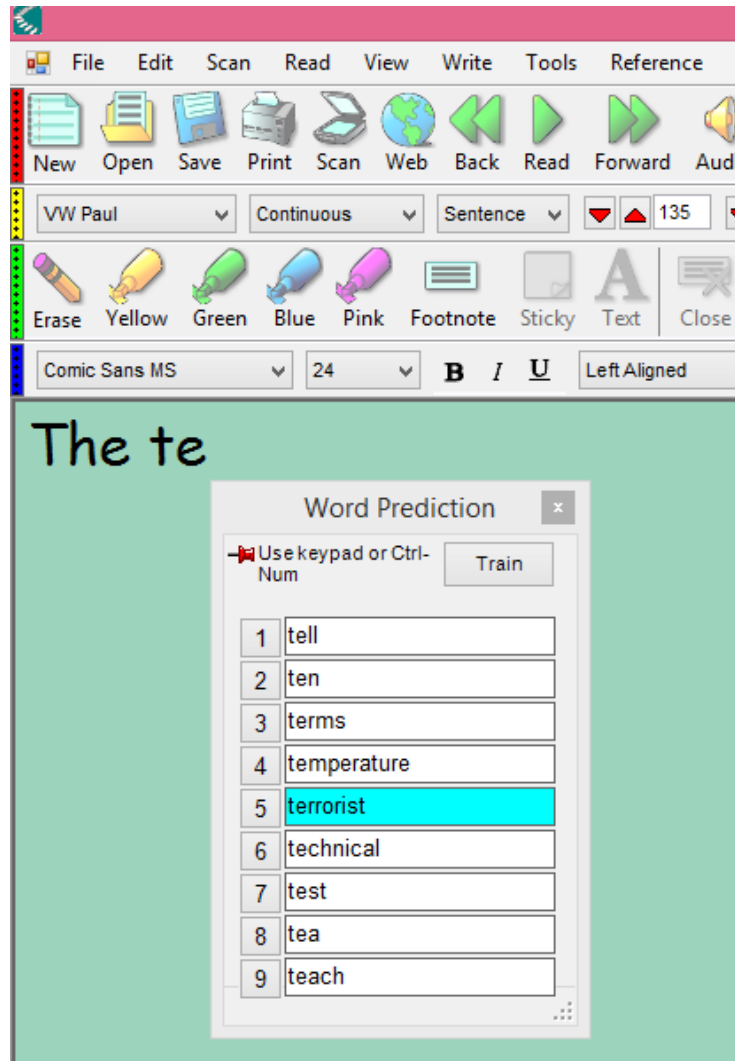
File Edit Scan Read View Write Tools Reference

New Open Save Print Scan Web Back Read Forward Aud

VW Paul
Continuous
Sentence
135

Erase Yellow Green Blue Pink Footnote Sticky Text Close

Comic Sans MS
24
B I U
Left Aligned

The te

Word Prediction
×
Use keypad or Ctrl-Num
Train

| | |
|---|---|
| 1 | tell |
| 2 | ten |
| 3 | terms |
| 4 | temperature |
| 5 | terrorist |
| 6 | technical |
| 7 | test |
| 8 | tea |
| 9 | teach |